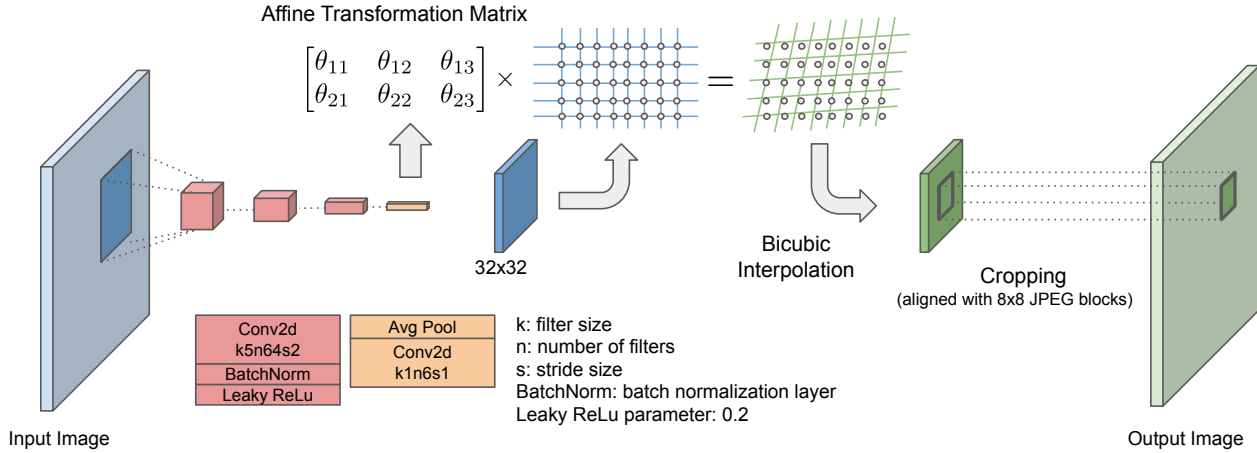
Affine Transformation Matrix

$\begin{bmatrix} \theta_{11} & \theta_{12} & \theta_{13} \\ \theta_{21} & \theta_{22} & \theta_{23} \end{bmatrix} \times$ $=$

32x32

Bicubic Interpolation

Cropping
(aligned with 8x8 JPEG blocks)

Conv2d
k5n64s2
BatchNorm
Leaky ReLu

Avg Pool
Conv2d
k1n6s1

k: filter size
n: number of filters
s: stride size
BatchNorm: batch normalization layer
Leaky ReLu parameter: 0.2

Input Image

Output Image